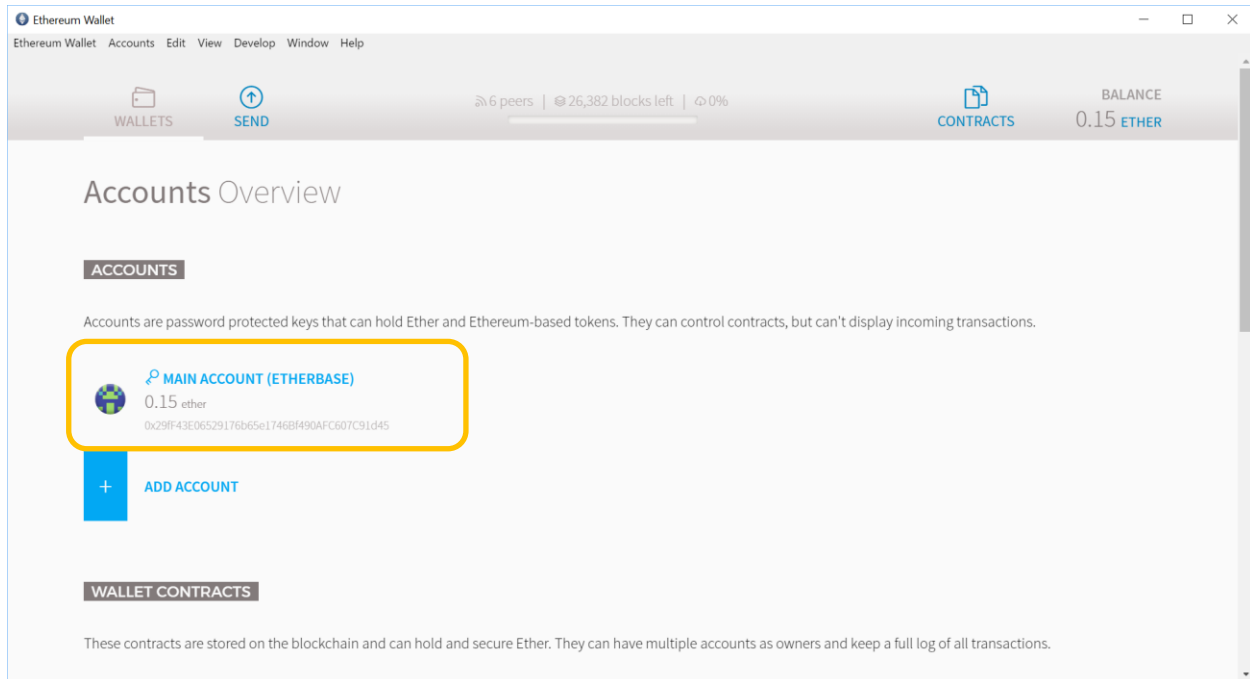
Ethereum Wallet

Ethereum Wallet Accounts Edit View Develop Window Help

WALLETS SEND

6 peers | 26,382 blocks left | 0%

CONTRACTS

BALANCE
0.15 ETHER

Accounts Overview

ACCOUNTS

Accounts are password protected keys that can hold Ether and Ethereum-based tokens. They can control contracts, but can't display incoming transactions.

MAIN ACCOUNT (ETHERBASE)
0.15 ether
0x29fF43E06529176b65e1746Bf490AFC607C91d45

+ ADD ACCOUNT

WALLET CONTRACTS

These contracts are stored on the blockchain and can hold and secure Ether. They can have multiple accounts as owners and keep a full log of all transactions.